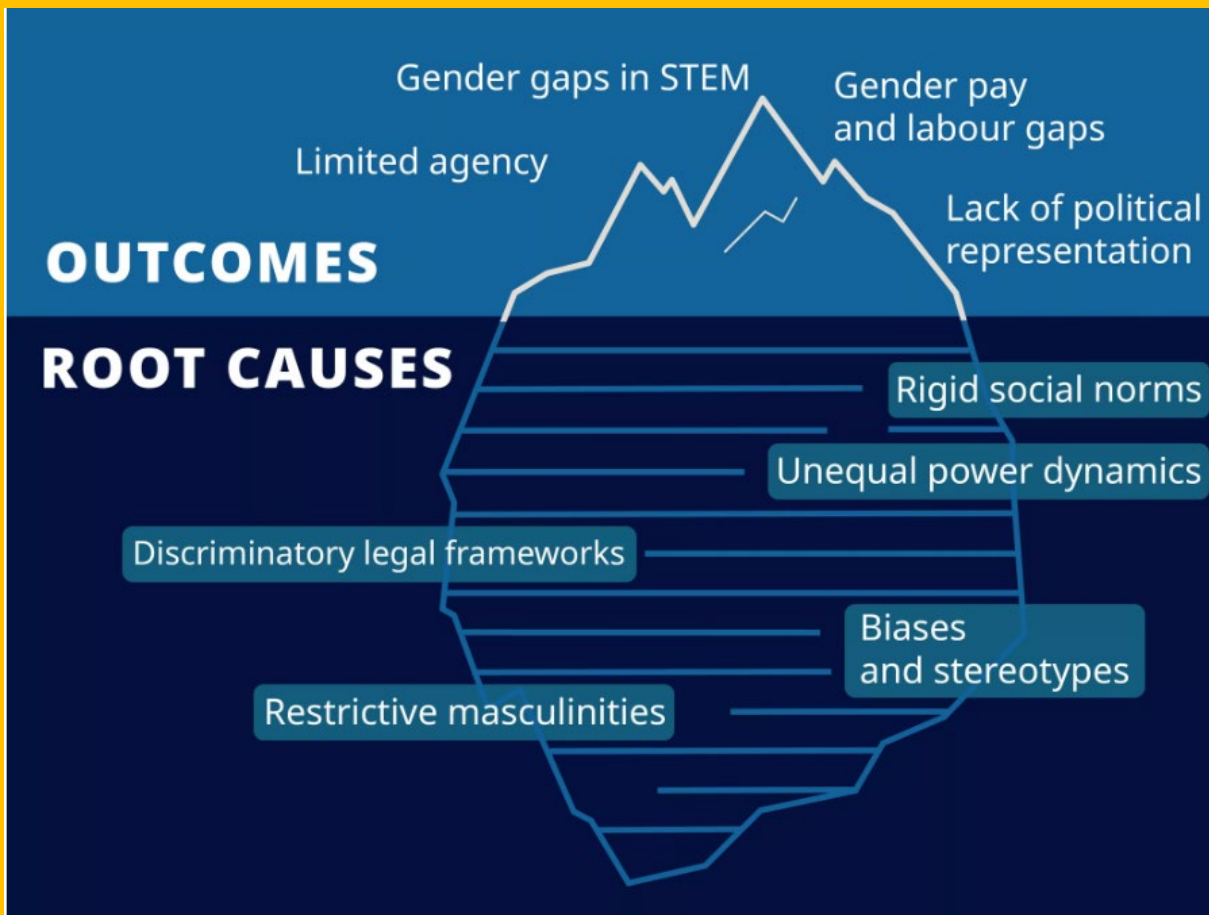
Gender gaps in STEM

Gender pay and labour gaps

Limited agency

Lack of political representation

OUTCOMES

ROOT CAUSES

Rigid social norms

Unequal power dynamics

Discriminatory legal frameworks

Biases and stereotypes

Restrictive masculinities